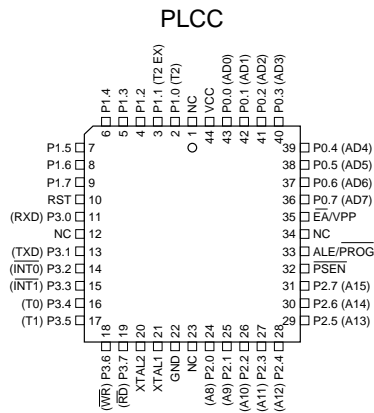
PLCC

P1.4 6
P1.3 5
P1.2 4
P1.1 (T2 EX) 3
P1.0 (T2) 2
NC 1
VCC 44
P0.0 (AD0) 43
P0.1 (AD1) 42
P0.2 (AD2) 41
P0.3 (AD3) 40

P1.5 7
P1.6 8
P1.7 9
RST 10
(RXD) P3.0 11
NC 12
(TXD) P3.1 13
($\overline{INT0}$) P3.2 14
($\overline{INT1}$) P3.3 15
(T0) P3.4 16
(T1) P3.5 17

39 P0.4 (AD4)
38 P0.5 (AD5)
37 P0.6 (AD6)
36 P0.7 (AD7)
35 $\overline{EA}$/VPP
34 NC
33 ALE/$\overline{PROG}$
32 $\overline{PSEN}$
31 P2.7 (A15)
30 P2.6 (A14)
29 P2.5 (A13)

18 ($\overline{WR}$) P3.6
19 ($\overline{RD}$) P3.7
20 XTAL2
21 XTAL1
22 GND
23 NC
24 (A8) P2.0
25 (A9) P2.1
26 (A10) P2.2
27 (A11) P2.3
28 (A12) P2.4